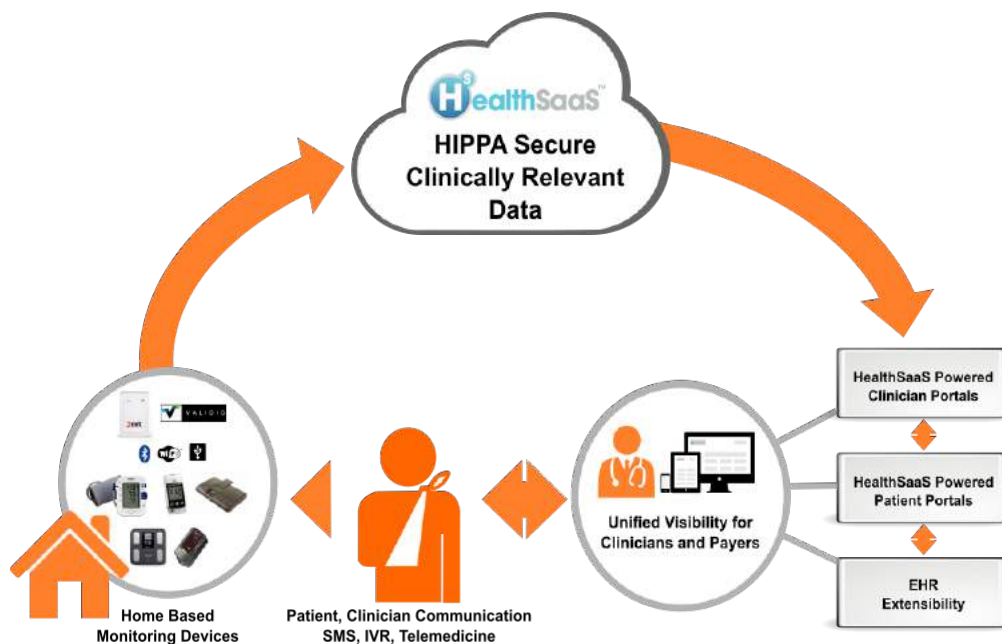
HealthSaaS™

HIPPA Secure Clinically Relevant Data

HealthSaaS Powered Clinician Portals

HealthSaaS Powered Patient Portals

EHR Extensibility

VALIDIC

2net

Unified Visibility for Clinicians and Payers

Home Based Monitoring Devices

Patient, Clinician Communication SMS, IVR, Telemedicine